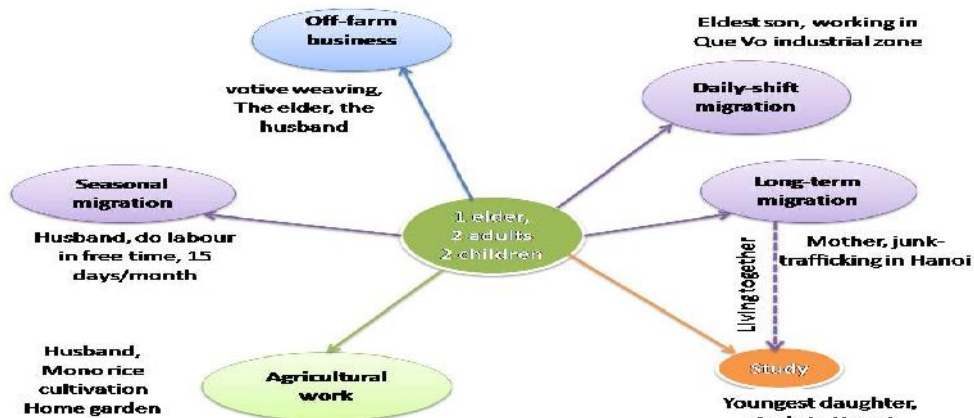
Off-farm business

Eldest son, working in Que Vo industrial zone

votive weaving, The elder, the husband

Daily-shift migration

Seasonal migration

Long-term migration

1 elder, 2 adults 2 children

Husband, do labour in free time, 15 days/month

Mother, junk-trafficking in Hanoi

Living together

Husband, Mono rice cultivation Home garden

Agricultural work

Study

Youngest daughter, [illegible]